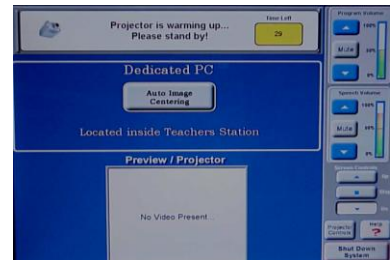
Projector is warming up... Please stand by!

Time Left

29

Program Volume

100%

Mute

50%

0%

Dedicated PC

Auto Image Centering

Located inside Teachers Station

Speech Volume

100%

Mute

50%

0%

Screen Controls

Preview / Projector

No Video Present...

Projector Controls

Help

?

Shut Down System